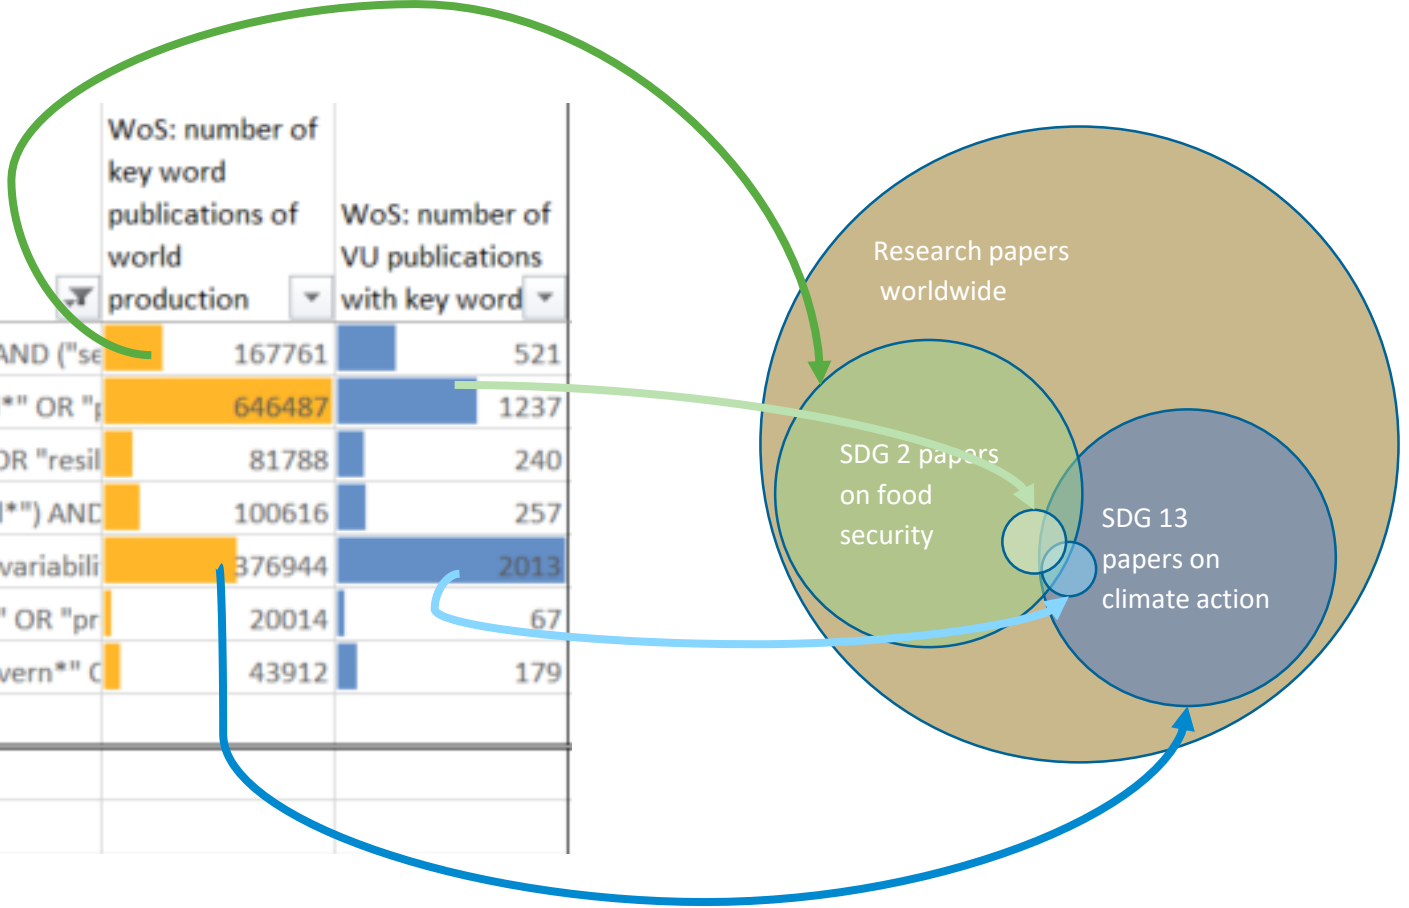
| | WoS: number of key word publications of world production | WoS: number of VU publications with key word |
|---|---|---|
| AND ("se | 167761 | 521 |
| *" OR "p | 646487 | 1237 |
| OR "resil | 81788 | 240 |
| l*") AND | 100616 | 257 |
| variabili | 376944 | 2013 |
| " OR "pr | 20014 | 67 |
| vern*" O | 43912 | 179 |

Research papers worldwide

SDG 2 papers on food security

SDG 13 papers on climate action